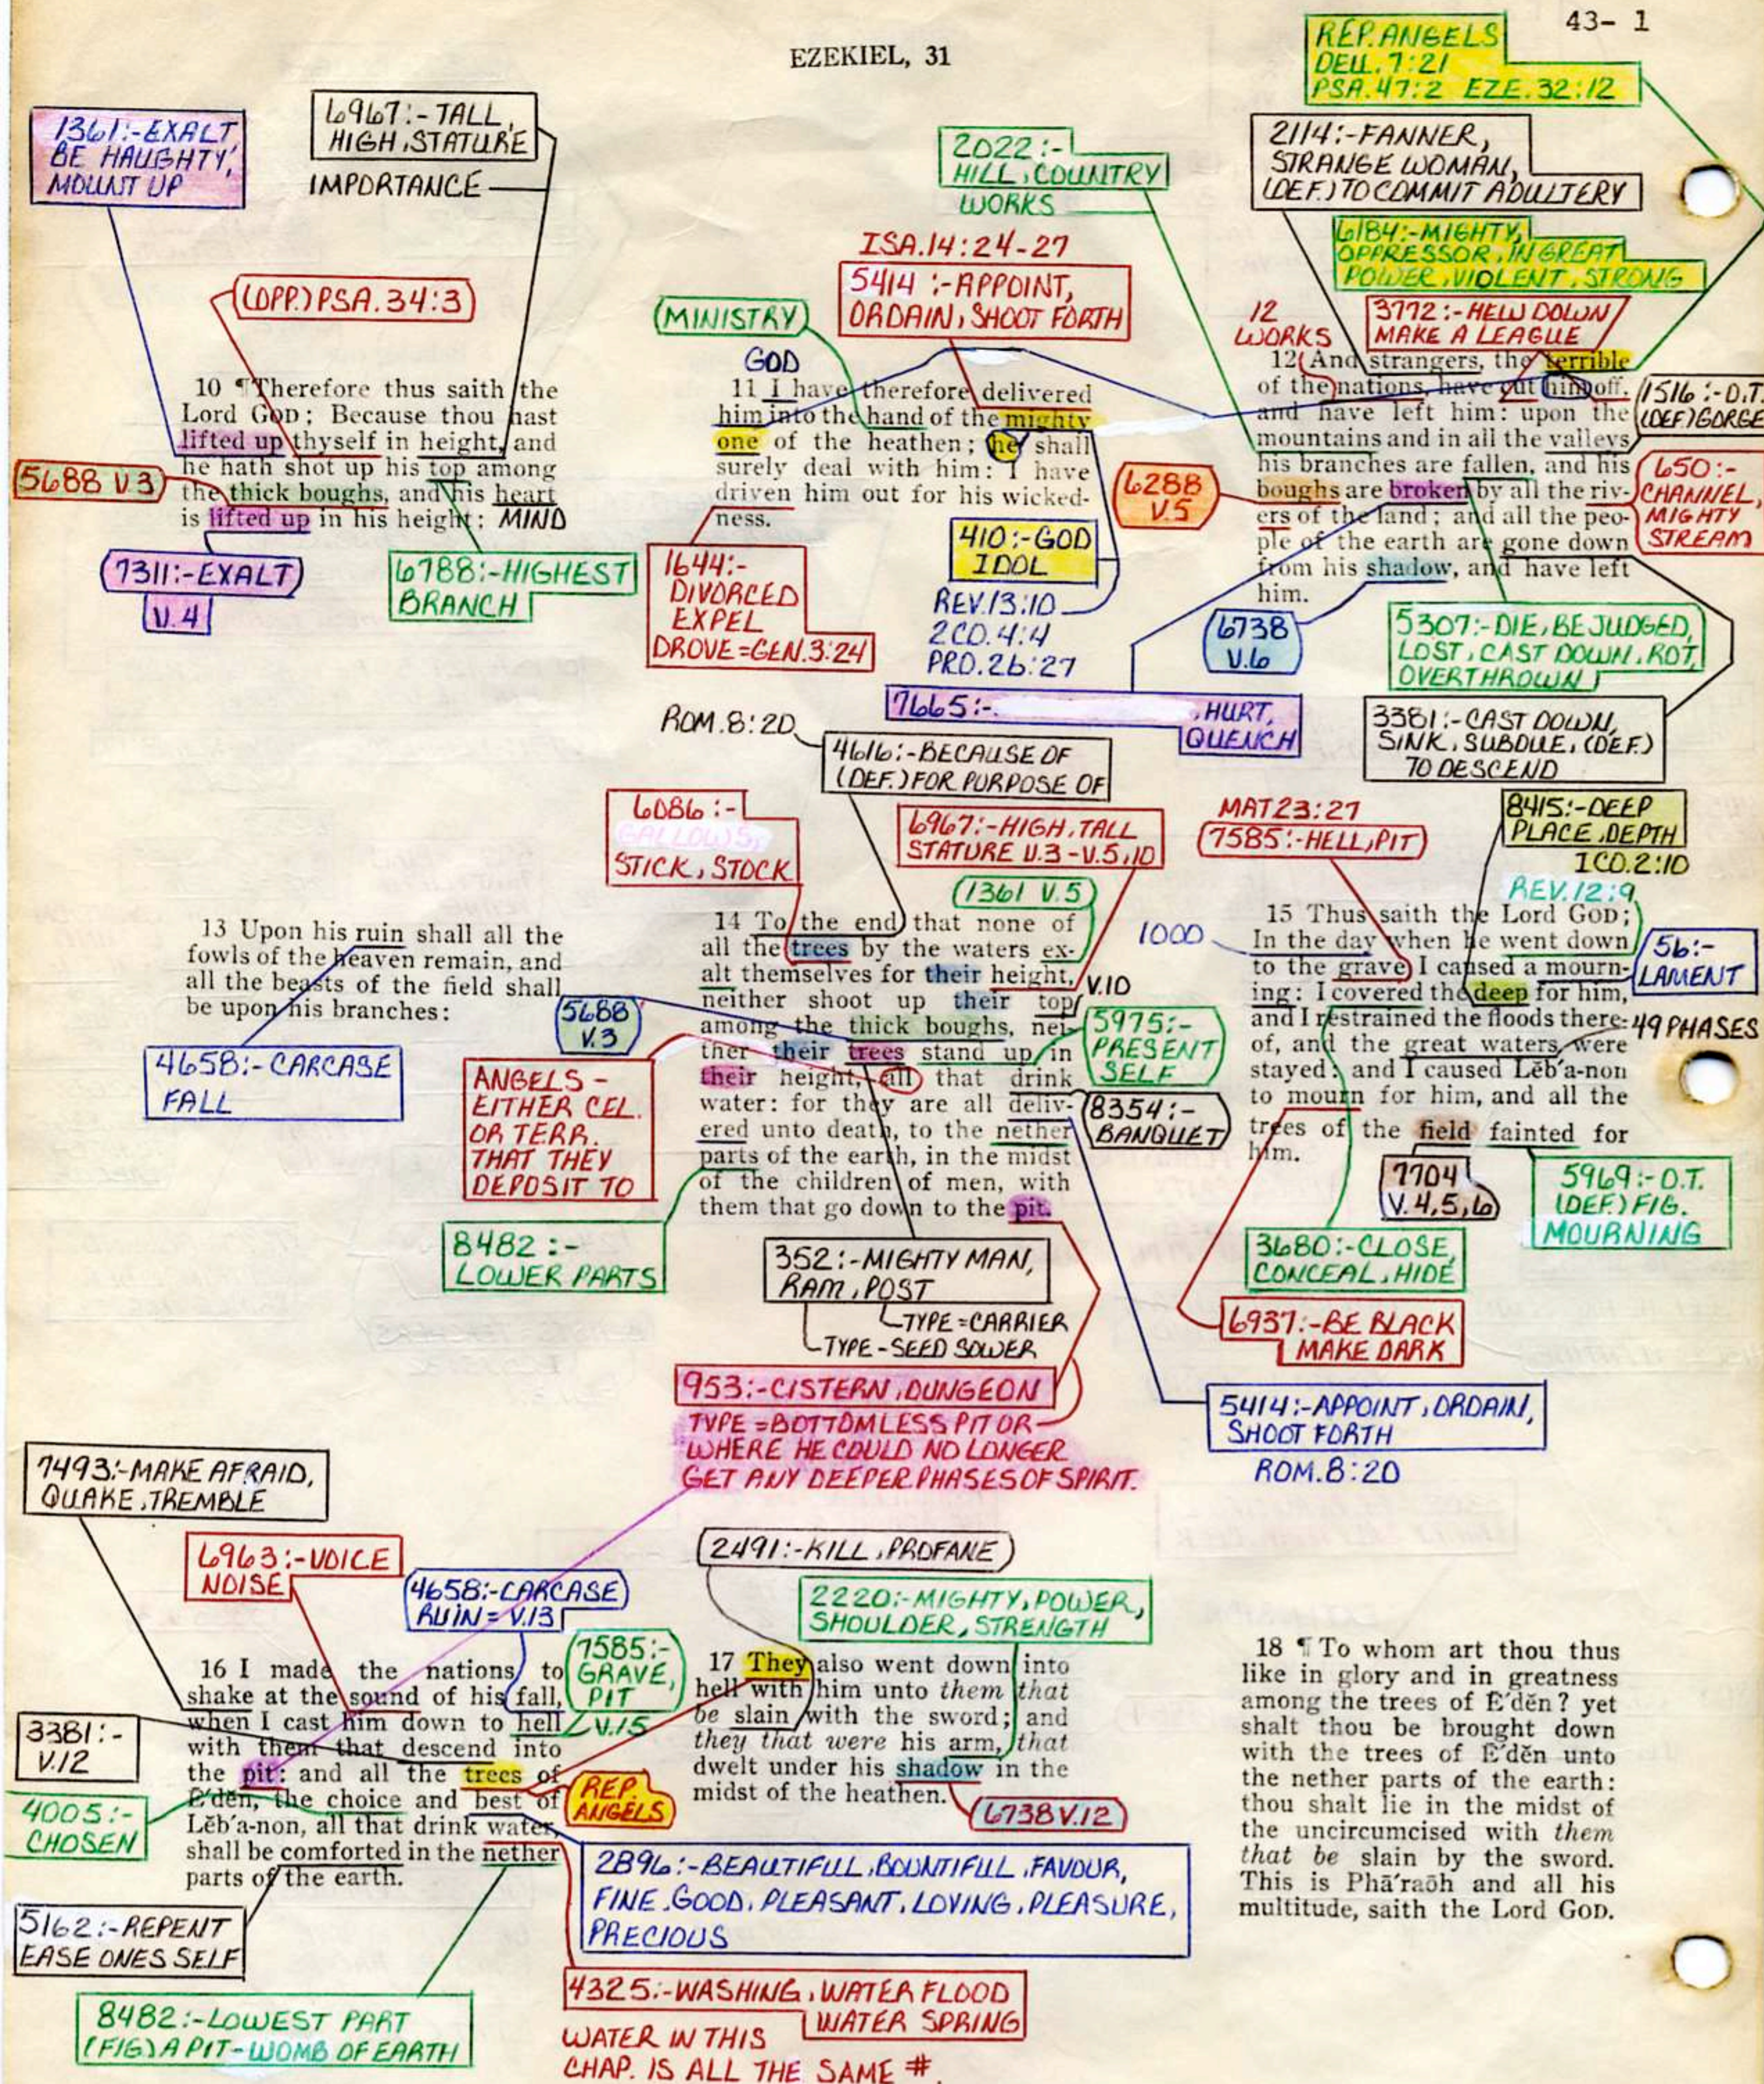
EZEKIEL, 31

43- 1

REP. ANGELS
DEU. 7:21
PSA. 47:2 EZE. 32:12

1361:-EXALT
BE HAUGHTY,
MOUNT UP

6967:-TALL,
HIGH, STATURE
IMPORTANCE

2022:-
HILL, COUNTRY
WORKS

2114:-FANNER,
STRANGE WOMAN,
(DEF.) TO COMMIT ADULTERY

6184:-MIGHTY,
OPPRESSOR, IN GREAT
POWER, VIOLENT, STRONG

ISA. 14:24-27
5414:-APPOINT,
ORDAIN, SHOOT FORTH

(OPP.) PSA. 34:3

MINISTRY

GOD

12
WORKS

3772:-HEW DOWN
MAKE A LEAGUE

10 ¶ Therefore thus saith the Lord GOD; Because thou hast lifted up thyself in height, and he hath shot up his top among the thick boughs, and his heart is lifted up in his height; MIND

11 I have therefore delivered him into the hand of the mighty one of the heathen; he shall surely deal with him: I have driven him out for his wickedness.

12 And strangers, the terrible of the nations, have cut him off, and have left him: upon the mountains and in all the valleys his branches are fallen, and his boughs are broken by all the rivers of the land; and all the people of the earth are gone down from his shadow, and have left him.

1516:-O.T.
(DEF.) GORGE

650:-
CHANNEL,
MIGHTY
STREAM

5688 V.3

6288
V.5

7311:-EXALT
V.4

6788:-HIGHEST
BRANCH

1644:-
DIVORCED
EXPEL
DROVE = GEN. 3:24

410:-GOD
IDOL

REV. 13:10
2 CO. 4:4
PRO. 26:27

6738
V.6

5307:-DIE, BE JUDGED,
LOST, CAST DOWN, ROT,
OVERTHROWN

7665:- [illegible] HURT,
QUENCH

3381:-CAST DOWN,
SINK, SUBDUE, (DEF.)
TO DESCEND

ROM. 8:20

4616:-BECAUSE OF
(DEF.) FOR PURPOSE OF

6086:-
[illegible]
STICK, STOCK

6967:-HIGH, TALL
STATURE V.3 - V.5, 10

1361 V.5

MAT 23:27
7585:-HELL, PIT

8415:-DEEP
PLACE, DEPTH
1 CO. 2:10
REV. 12:9

13 Upon his ruin shall all the fowls of the heaven remain, and all the beasts of the field shall be upon his branches:

14 To the end that none of all the trees by the waters exalt themselves for their height, neither shoot up their top among the thick boughs, neither their trees stand up in their height, all that drink water: for they are all delivered unto death, to the nether parts of the earth, in the midst of the children of men, with them that go down to the pit.

V.10

1000

15 Thus saith the Lord GOD; In the day when he went down to the grave I caused a mourning: I covered the deep for him, and I restrained the floods thereof, and the great waters were stayed: and I caused Lĕb'a-non to mourn for him, and all the trees of the field fainted for him.

56:-
LAMENT

49 PHASES

5688
V.3

4658:-CARCASE
FALL

ANGELS -
EITHER CEL.
OR TERR.
THAT THEY
DEPOSIT TO

5975:-
PRESENT
SELF

8354:-
BANQUET

7704
V.4,5,6

5969:-O.T.
(DEF.) FIG.
MOURNING

8482:-
LOWER PARTS

352:-MIGHTY MAN,
RAM, POST
TYPE = CARRIER
TYPE - SEED SOWER

3680:-CLOSE,
CONCEAL, HIDE

6937:-BE BLACK
MAKE DARK

953:-CISTERN, DUNGEON
TYPE = BOTTOMLESS PIT OR
WHERE HE COULD NO LONGER
GET ANY DEEPER PHASES OF SPIRIT.

5414:-APPOINT, ORDAIN,
SHOOT FORTH
ROM. 8:20

7493:-MAKE AFRAID,
QUAKE, TREMBLE

6963:-VOICE
NOISE

4658:-CARCASE
RUIN = V.13

2491:-KILL, PROFANE

2220:-MIGHTY, POWER,
SHOULDER, STRENGTH

7585:-
GRAVE,
PIT
V.15

16 I made the nations to shake at the sound of his fall, when I cast him down to hell with them that descend into the pit: and all the trees of E'dĕn, the choice and best of Lĕb'a-non, all that drink water, shall be comforted in the nether parts of the earth.

17 They also went down into hell with him unto them that be slain with the sword; and they that were his arm, that dwelt under his shadow in the midst of the heathen.

18 ¶ To whom art thou thus like in glory and in greatness among the trees of E'dĕn? yet shalt thou be brought down with the trees of E'dĕn unto the nether parts of the earth: thou shalt lie in the midst of the uncircumcised with them that be slain by the sword. This is Phā'raōh and all his multitude, saith the Lord GOD.

3381:-
V.12

4005:-
CHOSEN

REP.
ANGELS

6738 V.12

2896:-BEAUTIFUL, BOUNTIFUL, FAVOUR,
FINE, GOOD, PLEASANT, LOVING, PLEASURE,
PRECIOUS

5162:-REPENT
EASE ONES SELF

4325:-WASHING, WATER FLOOD
WATER SPRING

8482:-LOWEST PART
(FIG.) A PIT-WOMB OF EARTH

WATER IN THIS
CHAP. IS ALL THE SAME #.